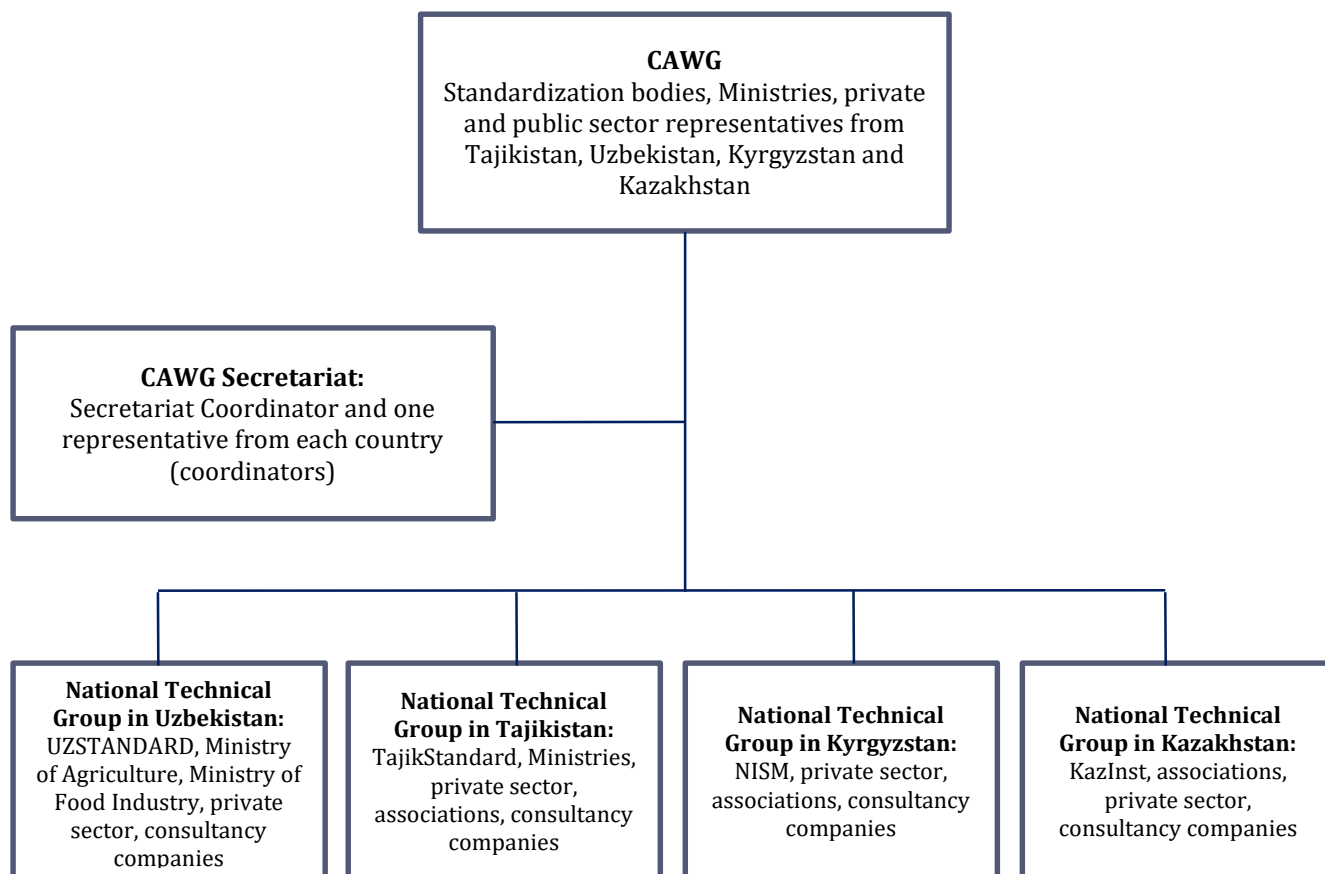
**CAWG**
Standardization bodies, Ministries, private and public sector representatives from Tajikistan, Uzbekistan, Kyrgyzstan and Kazakhstan

**CAWG Secretariat:**
Secretariat Coordinator and one representative from each country (coordinators)

**National Technical Group in Uzbekistan:**
UZSTANDARD, Ministry of Agriculture, Ministry of Food Industry, private sector, consultancy companies

**National Technical Group in Tajikistan:**
TajikStandard, Ministries, private sector, associations, consultancy companies

**National Technical Group in Kyrgyzstan:**
NISM, private sector, associations, consultancy companies

**National Technical Group in Kazakhstan:**
KazInst, associations, private sector, consultancy companies